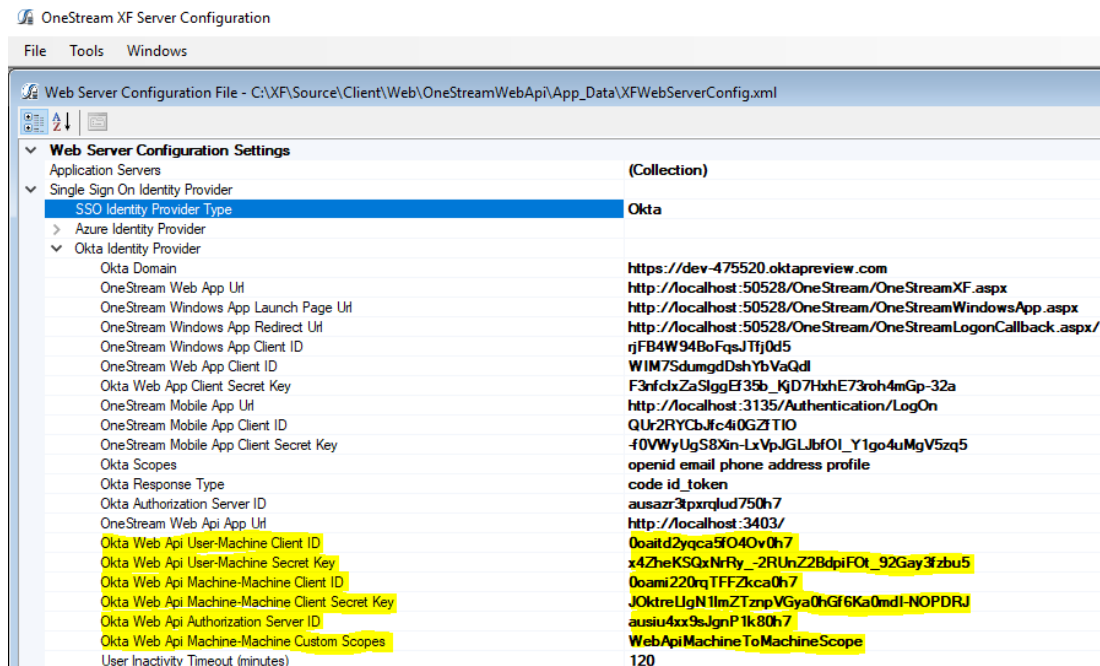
OneStream XF Server Configuration

File Tools Windows

Web Server Configuration File - C:\XF\Source\Client\Web\OneStreamWebApi\App_Data\XFWebServerConfig.xml

| Web Server Configuration Settings | |
|---|---|
| Application Servers | (Collection) |
| Single Sign On Identity Provider | |
| SSO Identity Provider Type | Okta |
| Azure Identity Provider | |
| Okta Identity Provider | |
| Okta Domain | https://dev-475520.oktapreview.com |
| OneStream Web App Url | http://localhost:50528/OneStream/OneStreamXF.aspx |
| OneStream Windows App Launch Page Url | http://localhost:50528/OneStream/OneStreamWindowsApp.aspx |
| OneStream Windows App Redirect Url | http://localhost:50528/OneStream/OneStreamLogonCallback.aspx/ |
| OneStream Windows App Client ID | rjFB4W94BoFqsJTfj0d5 |
| OneStream Web App Client ID | WIM7SdumgdDshYbVaQdl |
| Okta Web App Client Secret Key | F3nfclxZaSIggEf35b_KjD7HxhE73roh4mGp-32a |
| OneStream Mobile App Url | http://localhost:3135/Authentication/LogOn |
| OneStream Mobile App Client ID | QUr2RYCbJfc4i0GZfTIO |
| OneStream Mobile App Client Secret Key | -f0VWyUgS8Xin-LxVpJGLJbfOI_Y1go4uMgV5zq5 |
| Okta Scopes | openid email phone address profile |
| Okta Response Type | code id_token |
| Okta Authorization Server ID | ausazr3tpxrqlud750h7 |
| OneStream Web Api App Url | http://localhost:3403/ |
| Okta Web Api User-Machine Client ID | 0oaitd2yqca5fO4Ov0h7 |
| Okta Web Api User-Machine Secret Key | x4ZheKSQxNrRy_-2RUnZ2BdpiFOt_92Gay3fzbu5 |
| Okta Web Api Machine-Machine Client ID | 0oami220rqTFFZkca0h7 |
| Okta Web Api Machine-Machine Client Secret Key | JOktreLlgN1lmZTznpVGya0hGf6Ka0mdI-NOPDRJ |
| Okta Web Api Authorization Server ID | ausiu4xx9sJgnP1k80h7 |
| Okta Web Api Machine-Machine Custom Scopes | WebApiMachineToMachineScope |
| User Inactivity Timeout (minutes) | 120 |